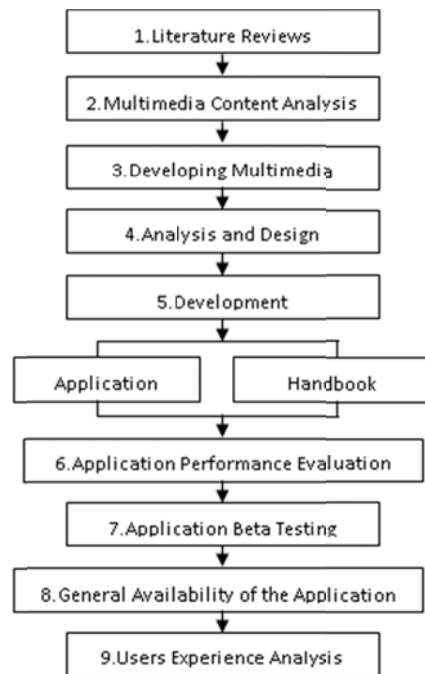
1.Literature Reviews

2.Multimedia Content Analysis

3.Developing Multimedia

4.Analysis and Design

5.Development

Application

Handbook

6.Application Performance Evaluation

7.Application Beta Testing

8.General Availability of the Application

9.Users Experience Analysis